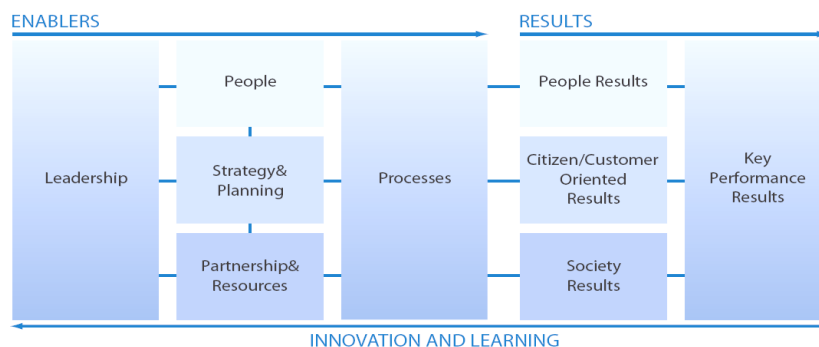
ENABLERS

RESULTS

Leadership

People

Strategy& Planning

Partnership& Resources

Processes

People Results

Citizen/Customer Oriented Results

Society Results

Key Performance Results

INNOVATION AND LEARNING